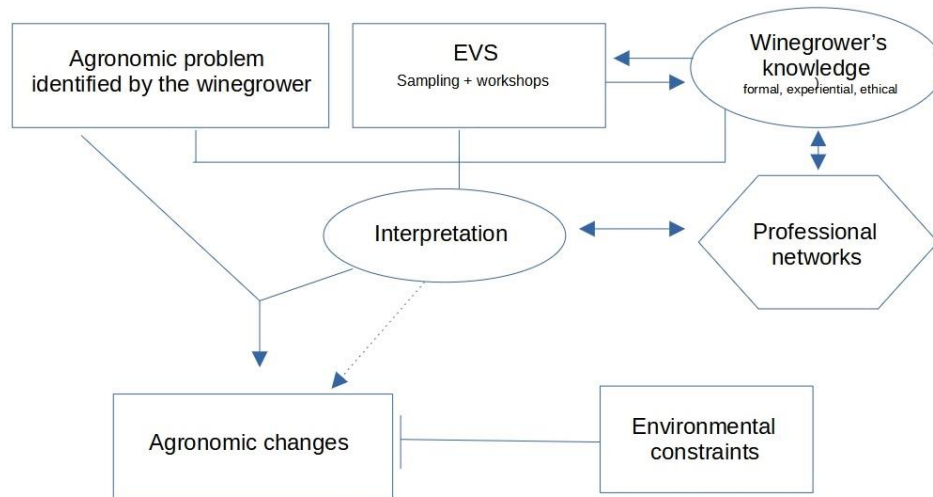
Agronomic problem identified by the winegrower

EVS
Sampling + workshops

Winegrower's knowledge
formal, experiential, ethical

Interpretation

Professional networks

Agronomic changes

Environmental constraints